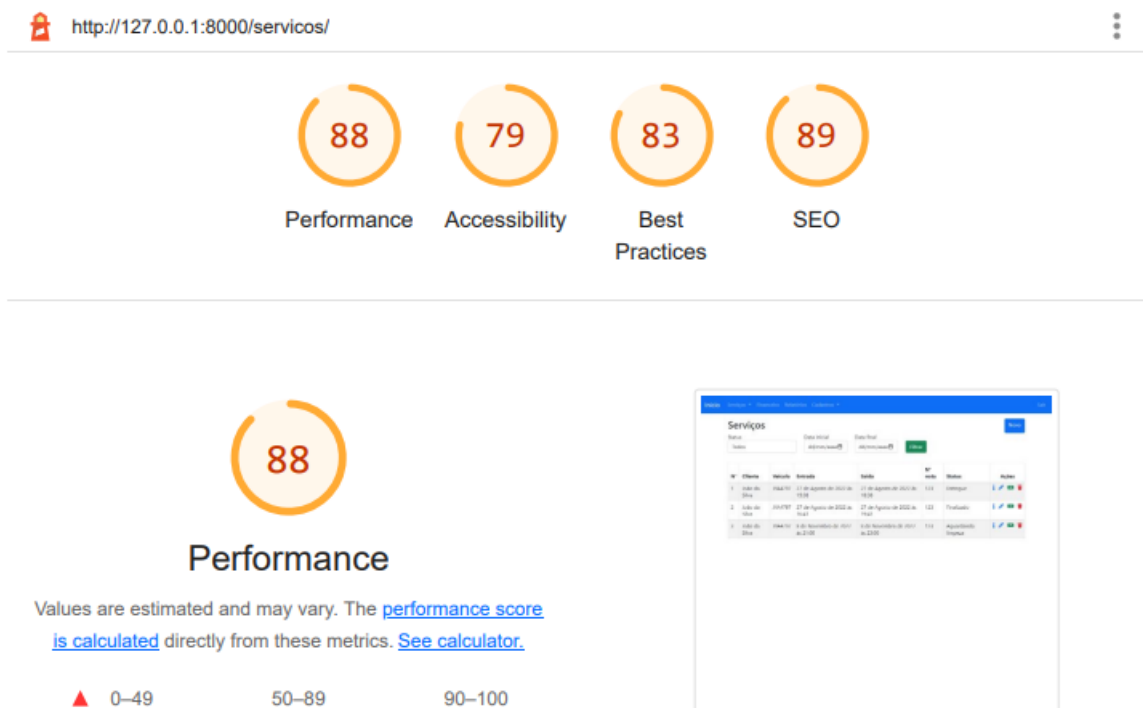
http://127.0.0.1:8000/servicos/

88
Performance

79
Accessibility

83
Best Practices

89
SEO

88
Performance

Values are estimated and may vary. The performance score is calculated directly from these metrics. See calculator.

0–49 50–89 90–100

Serviços
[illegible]